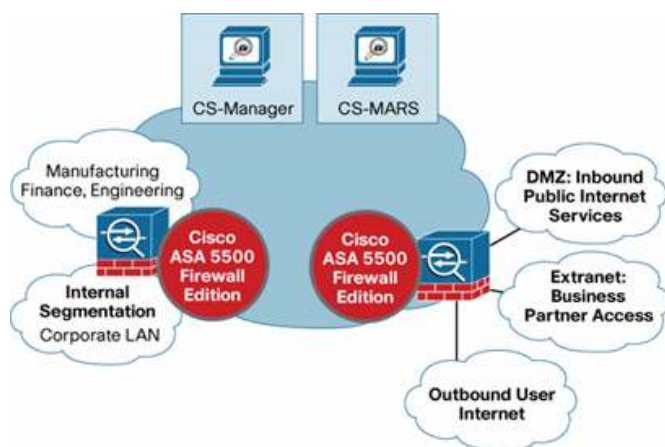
CS-Manager

CS-MARS

Manufacturing Finance, Engineering

Cisco ASA 5500 Firewall Edition

Internal Segmentation
Corporate LAN

Cisco ASA 5500 Firewall Edition

DMZ: Inbound Public Internet Services

Extranet: Business Partner Access

Outbound User Internet